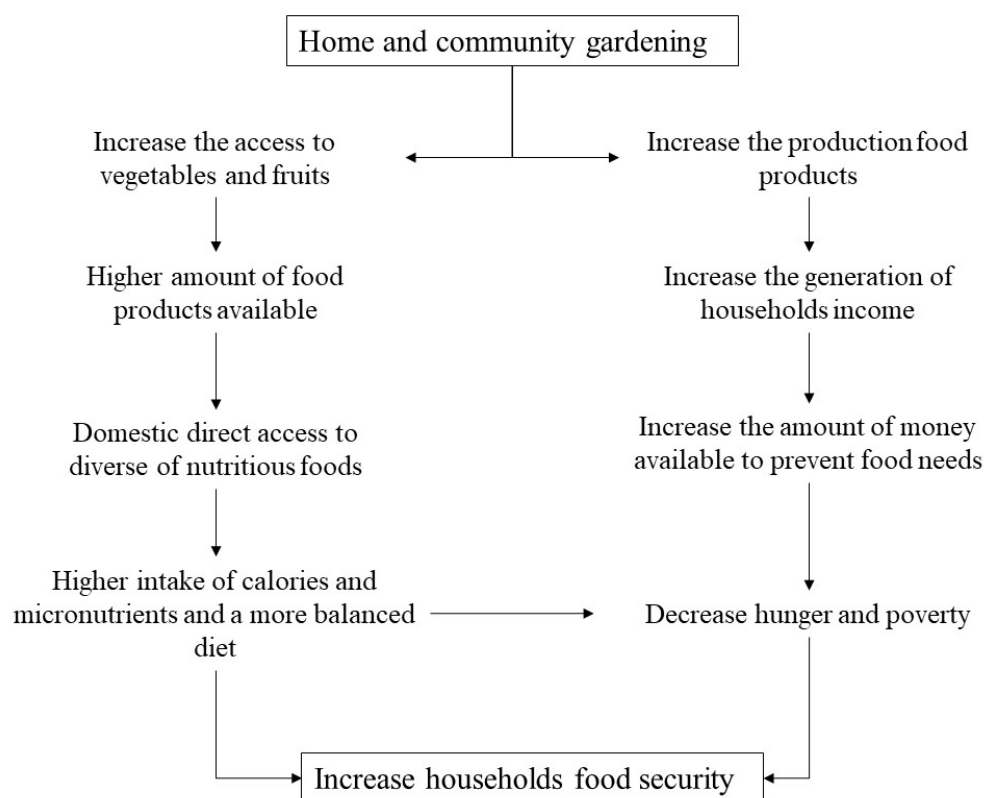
Home and community gardening

Increase the access to vegetables and fruits

Higher amount of food products available

Domestic direct access to diverse of nutritious foods

Higher intake of calories and micronutrients and a more balanced diet

Increase the production food products

Increase the generation of households income

Increase the amount of money available to prevent food needs

Decrease hunger and poverty

Increase households food security